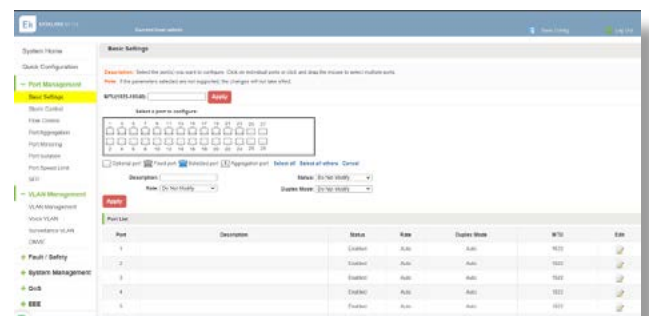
Basic Settings

System Home

Quick Configuration

Port Management

Basic Settings

Storm Control

Flow Control

Port Aggregation

Port Mirroring

Port Isolation

Port Speed Limit

SFP

VLAN Management

VLAN Management

Voice VLAN

Surveillance VLAN

QinQ

Fault / Safety

System Management

QoS

EEE

Description: Select the port(s) you want to configure. Click on individual ports or click and drag the mouse to select multiple ports.

Note: If the parameters selected are not supported, the changes will not take effect.

Apply

Select a port to configure:

Optional port Fixed port Selected port Aggregation port Select all Select all others Cancel

Description:

Status: Do Not Modify

Rate: Do Not Modify

Duplex Mode: Do Not Modify

Apply

Port List

| Port | Description | Status | Rate | Duplex Mode | MTU | Edit |
|---|---|---|---|---|---|---|
| 1 | | Enabled | Auto | Auto | 1522 | |
| 2 | | Enabled | Auto | Auto | 1522 | |
| 3 | | Enabled | Auto | Auto | 1522 | |
| 4 | | Enabled | Auto | Auto | 1522 | |
| 5 | | Enabled | Auto | Auto | 1522 | |